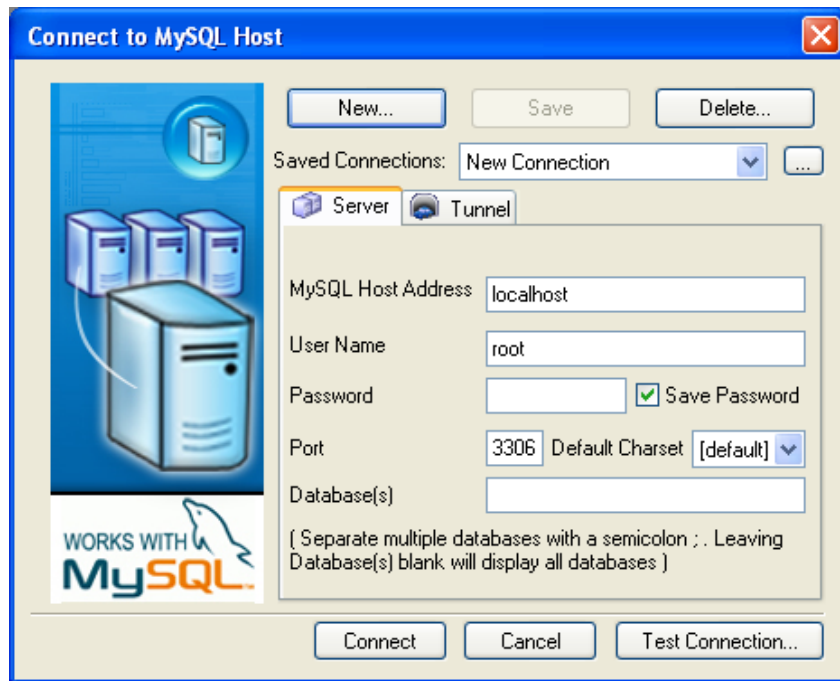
Connect to MySQL Host

New...

Save

Delete...

Saved Connections: New Connection

...

Server

Tunnel

MySQL Host Address localhost

User Name root

Password

Save Password

Port 3306 Default Charset [default]

Database(s)

( Separate multiple databases with a semicolon ; . Leaving Database(s) blank will display all databases )

WORKS WITH MySQL

Connect

Cancel

Test Connection...